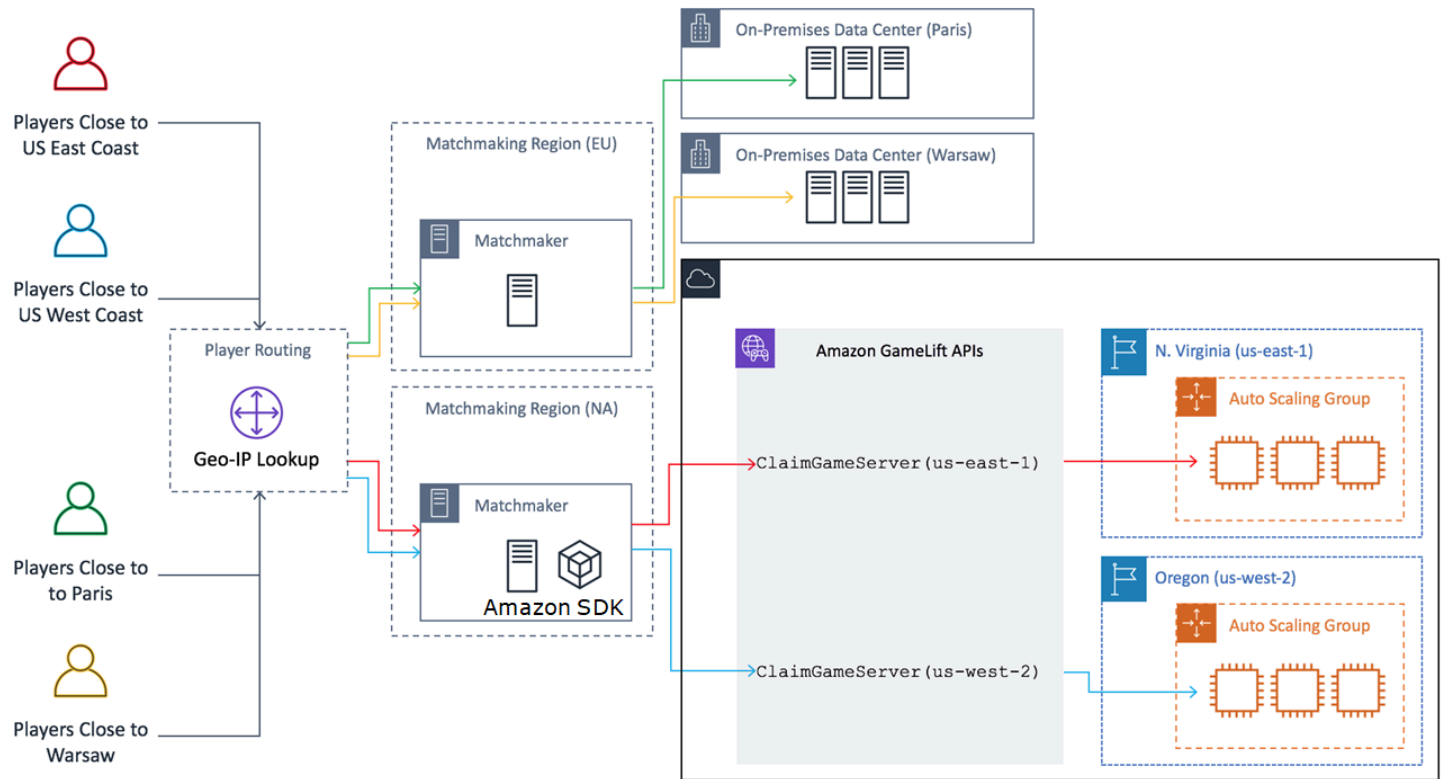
Players Close to US East Coast

Players Close to US West Coast

Players Close to to Paris

Players Close to Warsaw

Player Routing

Geo-IP Lookup

Matchmaking Region (EU)

Matchmaker

Matchmaking Region (NA)

Matchmaker

Amazon SDK

On-Premises Data Center (Paris)

On-Premises Data Center (Warsaw)

Amazon GameLift APIs

ClaimGameServer(us-east-1)

ClaimGameServer(us-west-2)

N. Virginia (us-east-1)

Auto Scaling Group

Oregon (us-west-2)

Auto Scaling Group